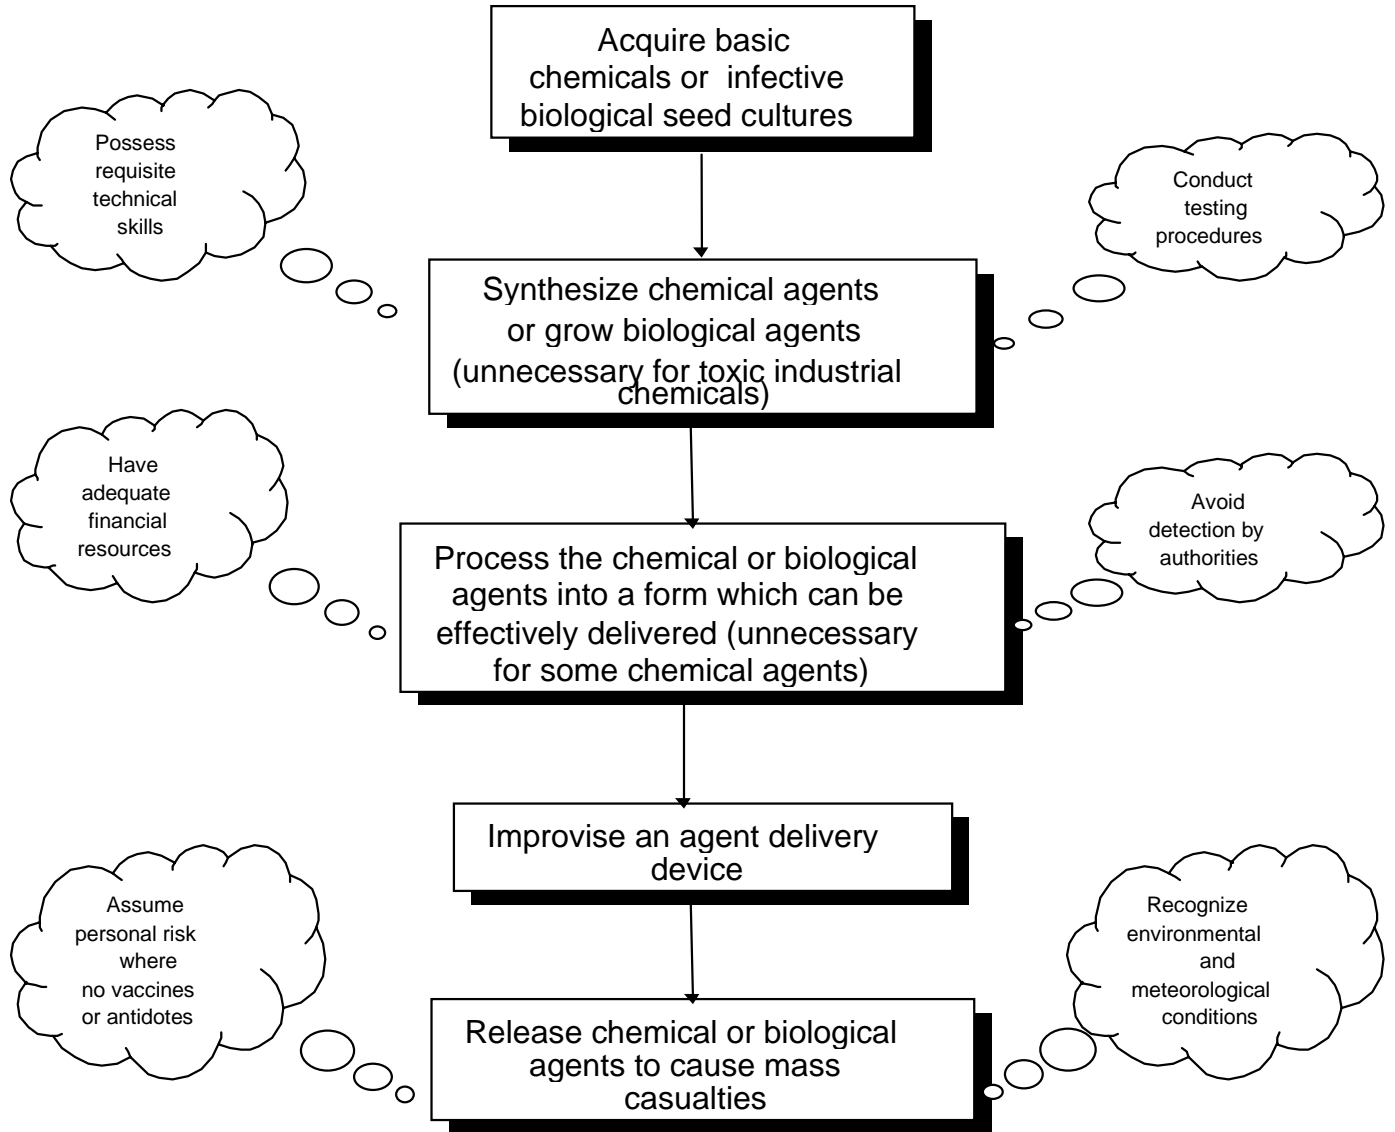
Acquire basic chemicals or infective biological seed cultures

Possess requisite technical skills

Conduct testing procedures

Synthesize chemical agents or grow biological agents (unnecessary for toxic industrial chemicals)

Have adequate financial resources

Avoid detection by authorities

Process the chemical or biological agents into a form which can be effectively delivered (unnecessary for some chemical agents)

Improvise an agent delivery device

Assume personal risk where no vaccines or antidotes

Recognize environmental and meteorological conditions

Release chemical or biological agents to cause mass casualties